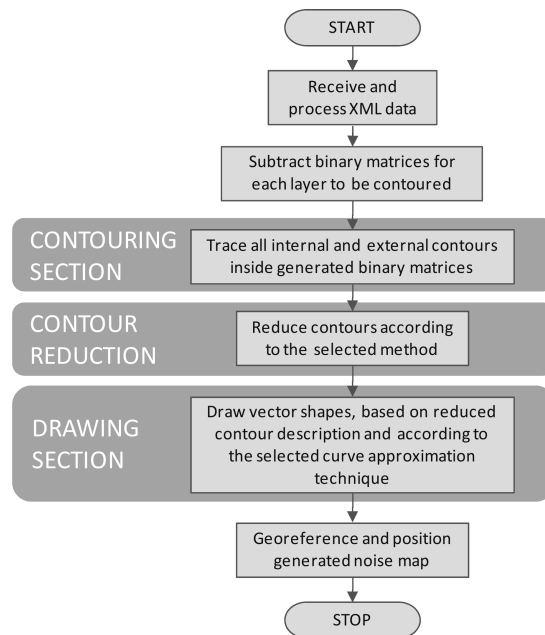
START

Receive and process XML data

Subtract binary matrices for each layer to be contoured

CONTOURING SECTION

Trace all internal and external contours inside generated binary matrices

CONTOUR REDUCTION

Reduce contours according to the selected method

DRAWING SECTION

Draw vector shapes, based on reduced contour description and according to the selected curve approximation technique

Georeference and position generated noise map

STOP